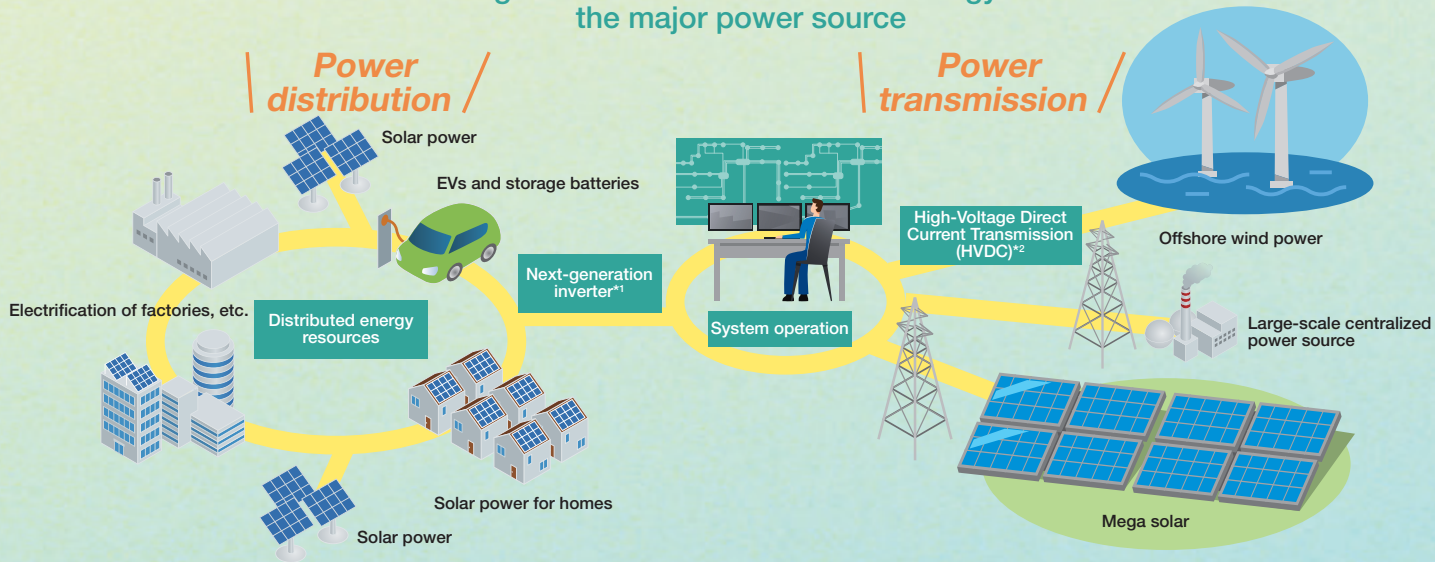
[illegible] the major power source

Power distribution

Power transmission

Solar power

EVs and storage batteries

Electrification of factories, etc.

Distributed energy resources

Next-generation inverter*1

System operation

High-Voltage Direct Current Transmission (HVDC)*2

Offshore wind power

Large-scale centralized power source

Solar power for homes

Solar power

Mega solar